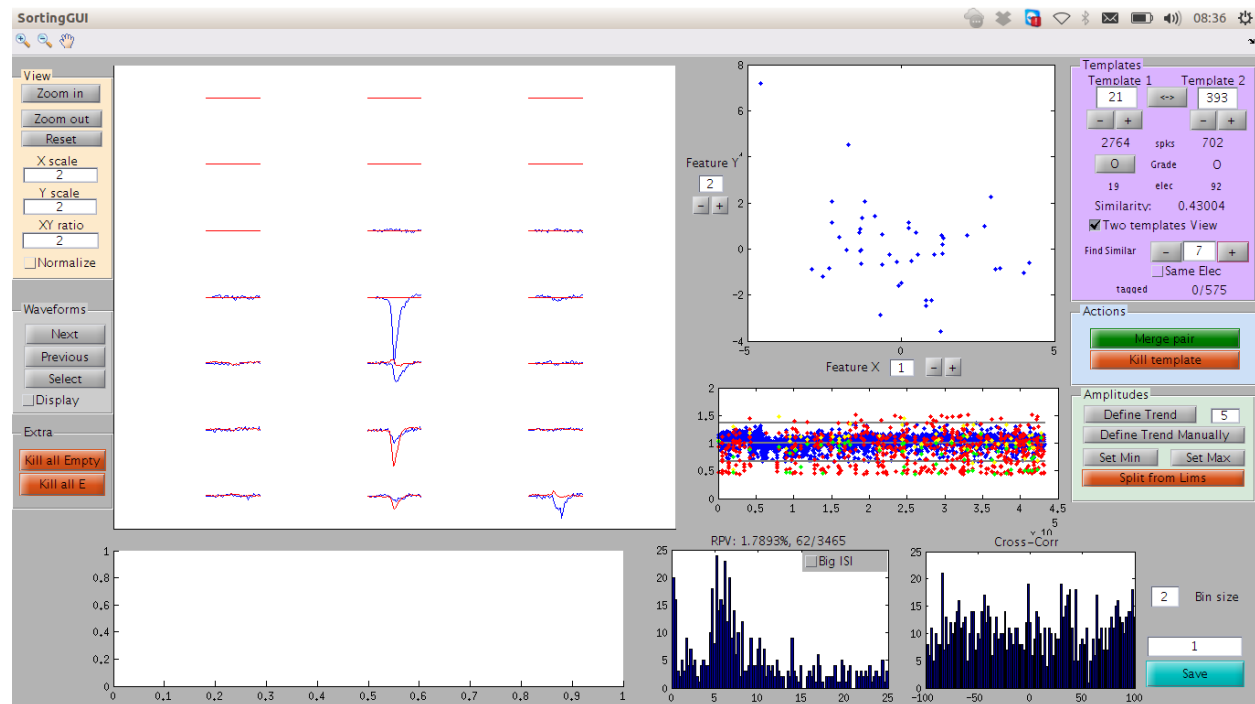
SortingGUI

08:36

View
Zoom in
Zoom out
Reset
X scale
2
Y scale
2
XY ratio
2
Normalize

Waveforms
Next
Previous
Select
Display

Extra
Kill all Empty
Kill all E

Feature Y
2
- +

8
6
4
2
0
-2
-4
-5 0 5

Feature X 1 - +

2
1.5
1
0.5
0
0 0.5 1 1.5 2 2.5 3 3.5 4 4.5
$\times 10^5$

Templates
Template 1 Template 2
21 <-> 393
- + - +
2764 spks 702
O Grade O
19 elec 92
Similarity: 0.43004
Two templates View
Find Similar - 7 +
Same Elec
tagged 0/575

Actions
Merge pair
Kill template

Amplitudes
Define Trend 5
Define Trend Manually
Set Min Set Max
Split from Lims

1
0.8
0.6
0.4
0.2
0
0 0.1 0.2 0.3 0.4 0.5 0.6 0.7 0.8 0.9 1

RPV: 1.7893%, 62/3465
Big ISI
25
20
15
10
5
0
0 5 10 15 20 25

Cross-Corr
25
20
15
10
5
0
-100 -50 0 50 100

2 Bin size
1
Save